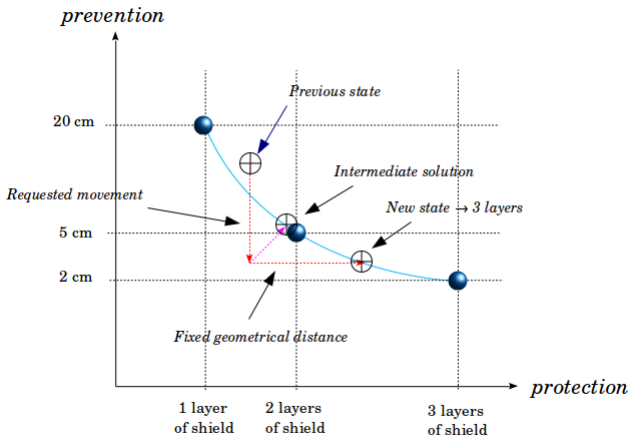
prevention

Previous state

20 cm

Intermediate solution

Requested movement

New state → 3 layers

5 cm

2 cm

Fixed geometrical distance

protection

1 layer of shield

2 layers of shield

3 layers of shield